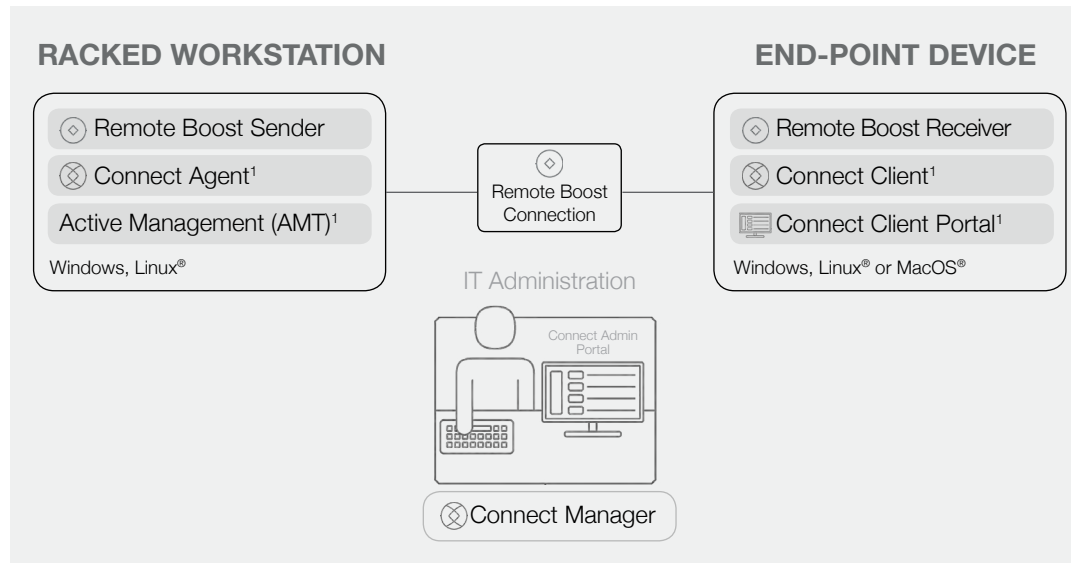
RACKED WORKSTATION

Remote Boost Sender

Connect Agent$^1$

Active Management (AMT)$^1$

Windows, Linux®

Remote Boost Connection

END-POINT DEVICE

Remote Boost Receiver

Connect Client$^1$

Connect Client Portal$^1$

Windows, Linux® or MacOS®

IT Administration

Connect Admin Portal

Connect Manager